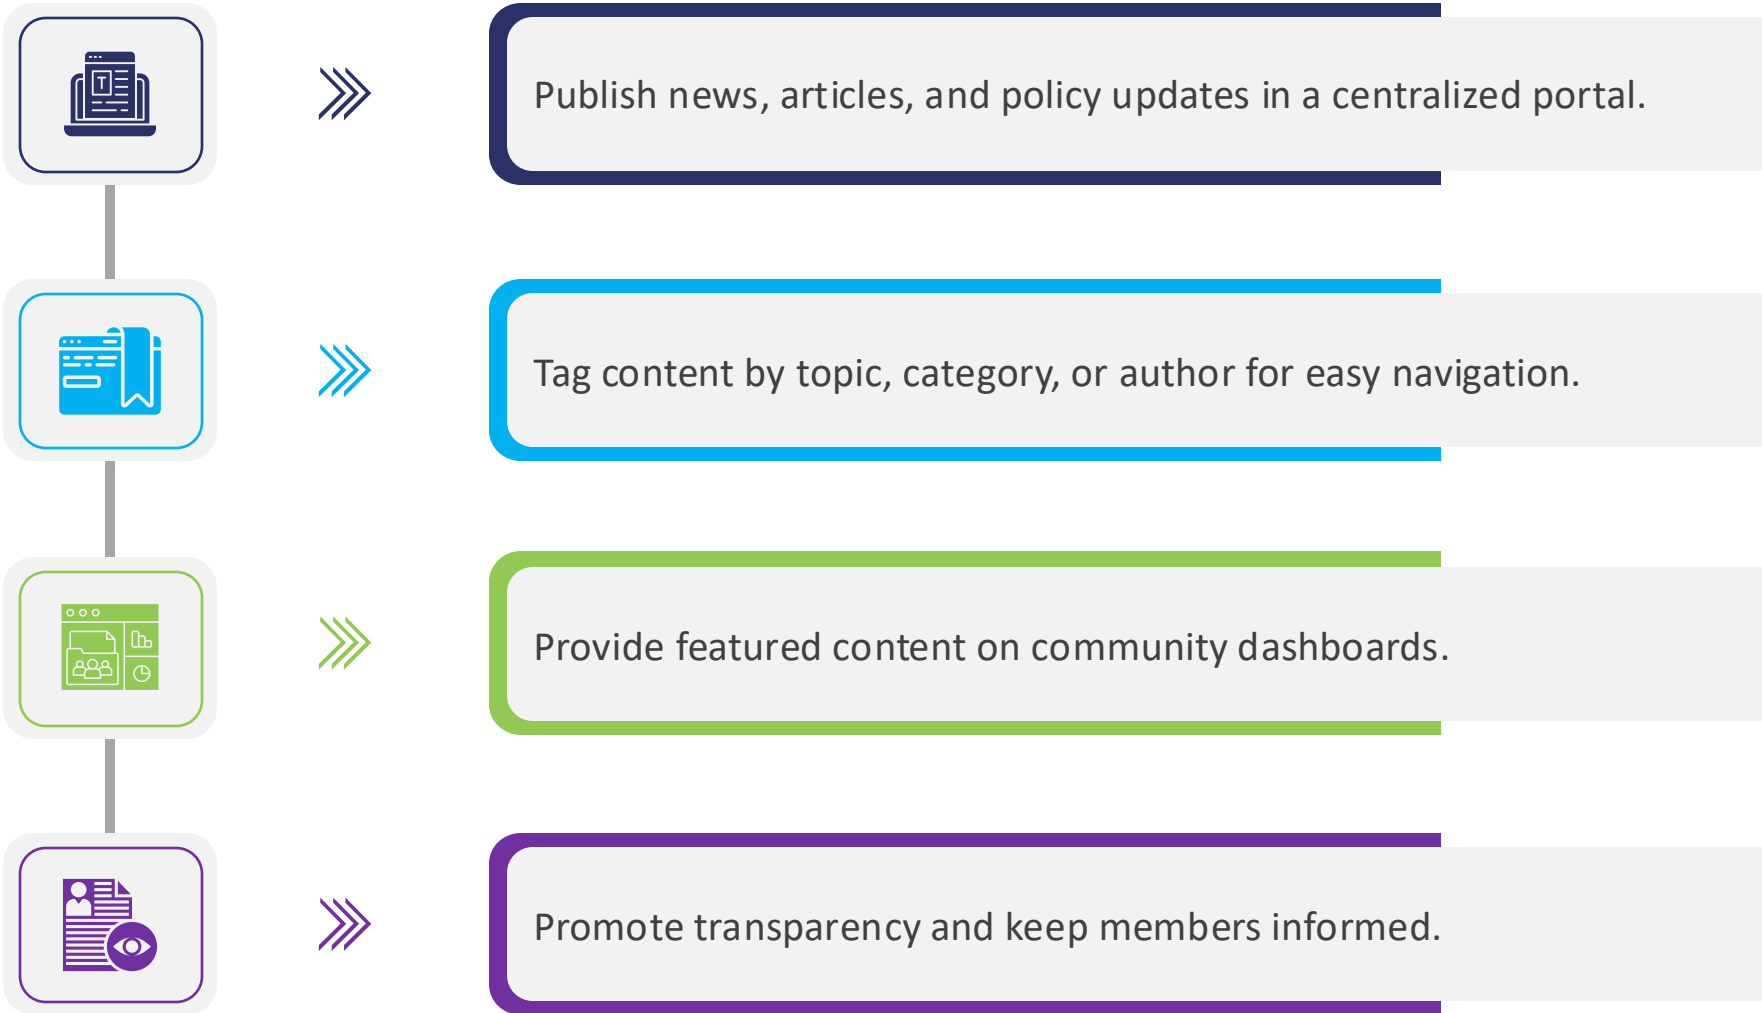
Publish news, articles, and policy updates in a centralized portal.

Tag content by topic, category, or author for easy navigation.

Provide featured content on community dashboards.

Promote transparency and keep members informed.